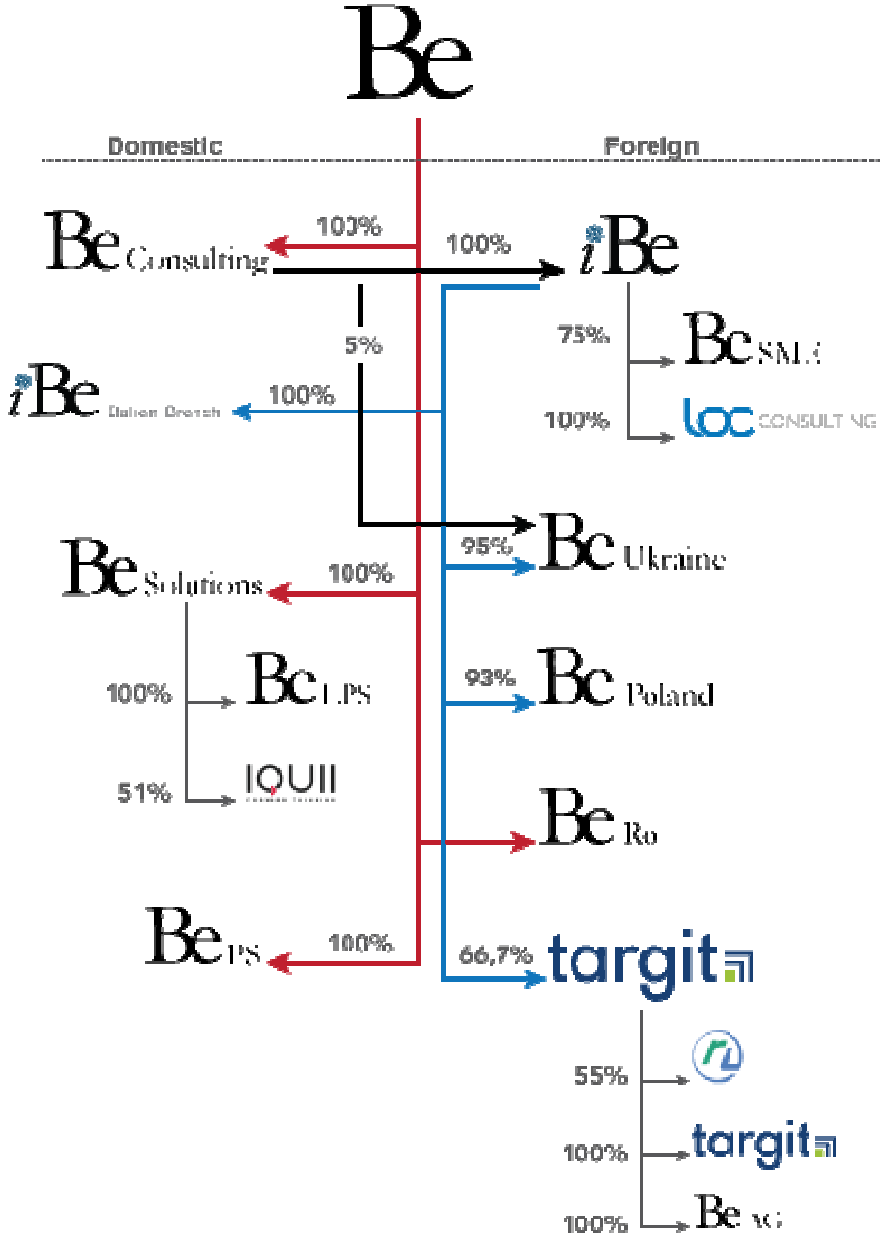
Be

Domestic

Foreign

Be Consulting

100%

100%

iBe

5%

75%

Be SMC

100%

loc CONSULTING

iBe Dalian Branch

100%

Be Ukraine

95%

Be Solutions

100%

93%

Be Poland

100%

Be LPS

51%

IQUII

Be Ro

Be PS

100%

66,7%

targit

55%

100%

targit

100%

Be AG